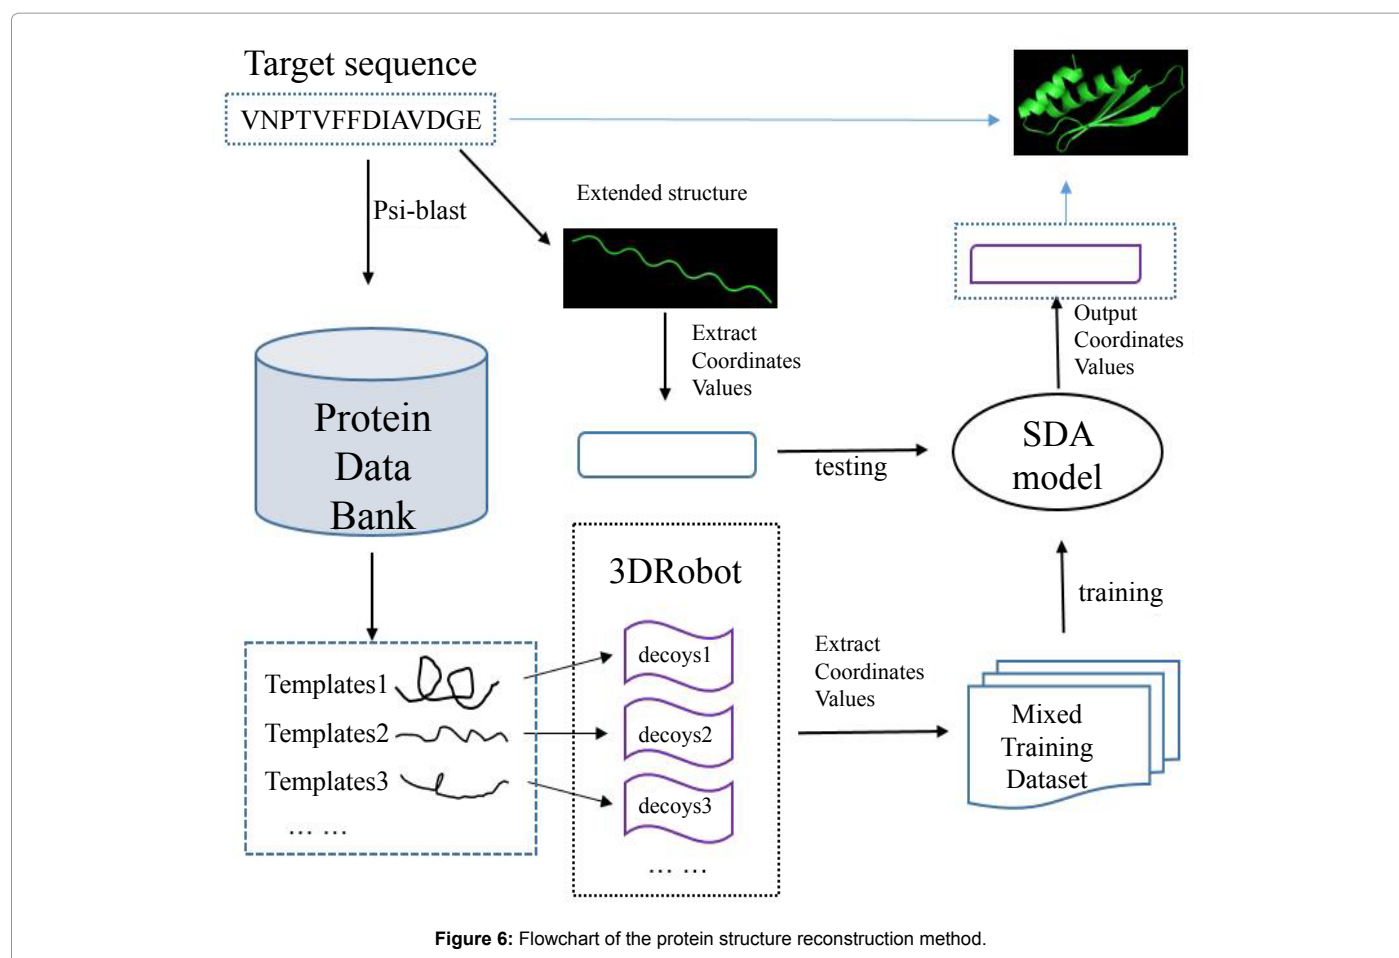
Target sequence

VNPTVFFDIAVDGE

Psi-blast

Extended structure

Extract Coordinates Values

Output Coordinates Values

Protein Data Bank

testing

SDA model

3DRobot

training

Templates1

Templates2

Templates3

… …

decoys1

decoys2

decoys3

… …

Extract Coordinates Values

Mixed Training Dataset

**Figure 6:** Flowchart of the protein structure reconstruction method.